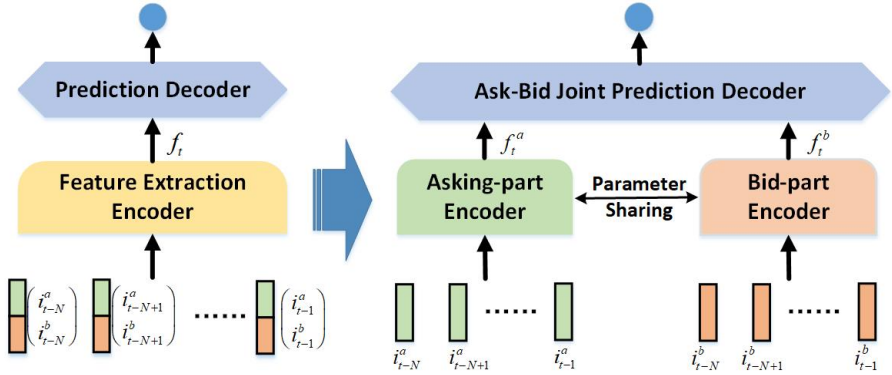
Prediction Decoder

$f_t$

Feature Extraction Encoder

$\begin{pmatrix} i_{t-N}^{a} \\ i_{t-N}^{b} \end{pmatrix}$ $\begin{pmatrix} i_{t-N+1}^{a} \\ i_{t-N+1}^{b} \end{pmatrix}$ ...... $\begin{pmatrix} i_{t-1}^{a} \\ i_{t-1}^{b} \end{pmatrix}$

Ask-Bid Joint Prediction Decoder

$f_t^a$

$f_t^b$

Asking-part Encoder

Parameter Sharing

Bid-part Encoder

$i_{t-N}^{a}$ $i_{t-N+1}^{a}$ ...... $i_{t-1}^{a}$

$i_{t-N}^{b}$ $i_{t-N+1}^{b}$ ...... $i_{t-1}^{b}$